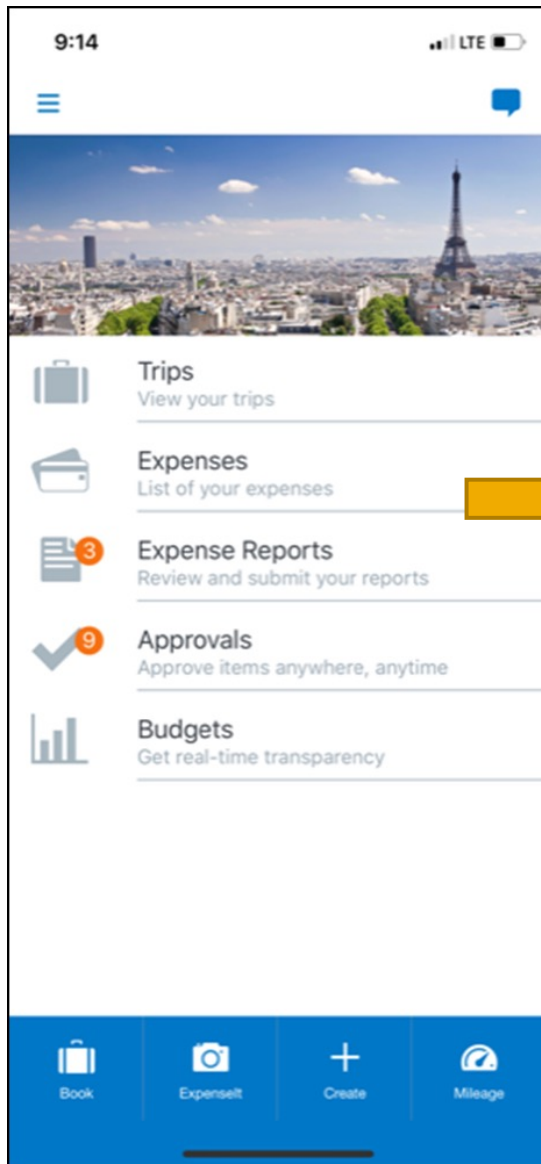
9:14

LTE

Trips
View your trips

Expenses
List of your expenses

3
Expense Reports
Review and submit your reports

9
Approvals
Approve items anywhere, anytime

Budgets
Get real-time transparency

Book

ExpenseIt

Create

Mileage